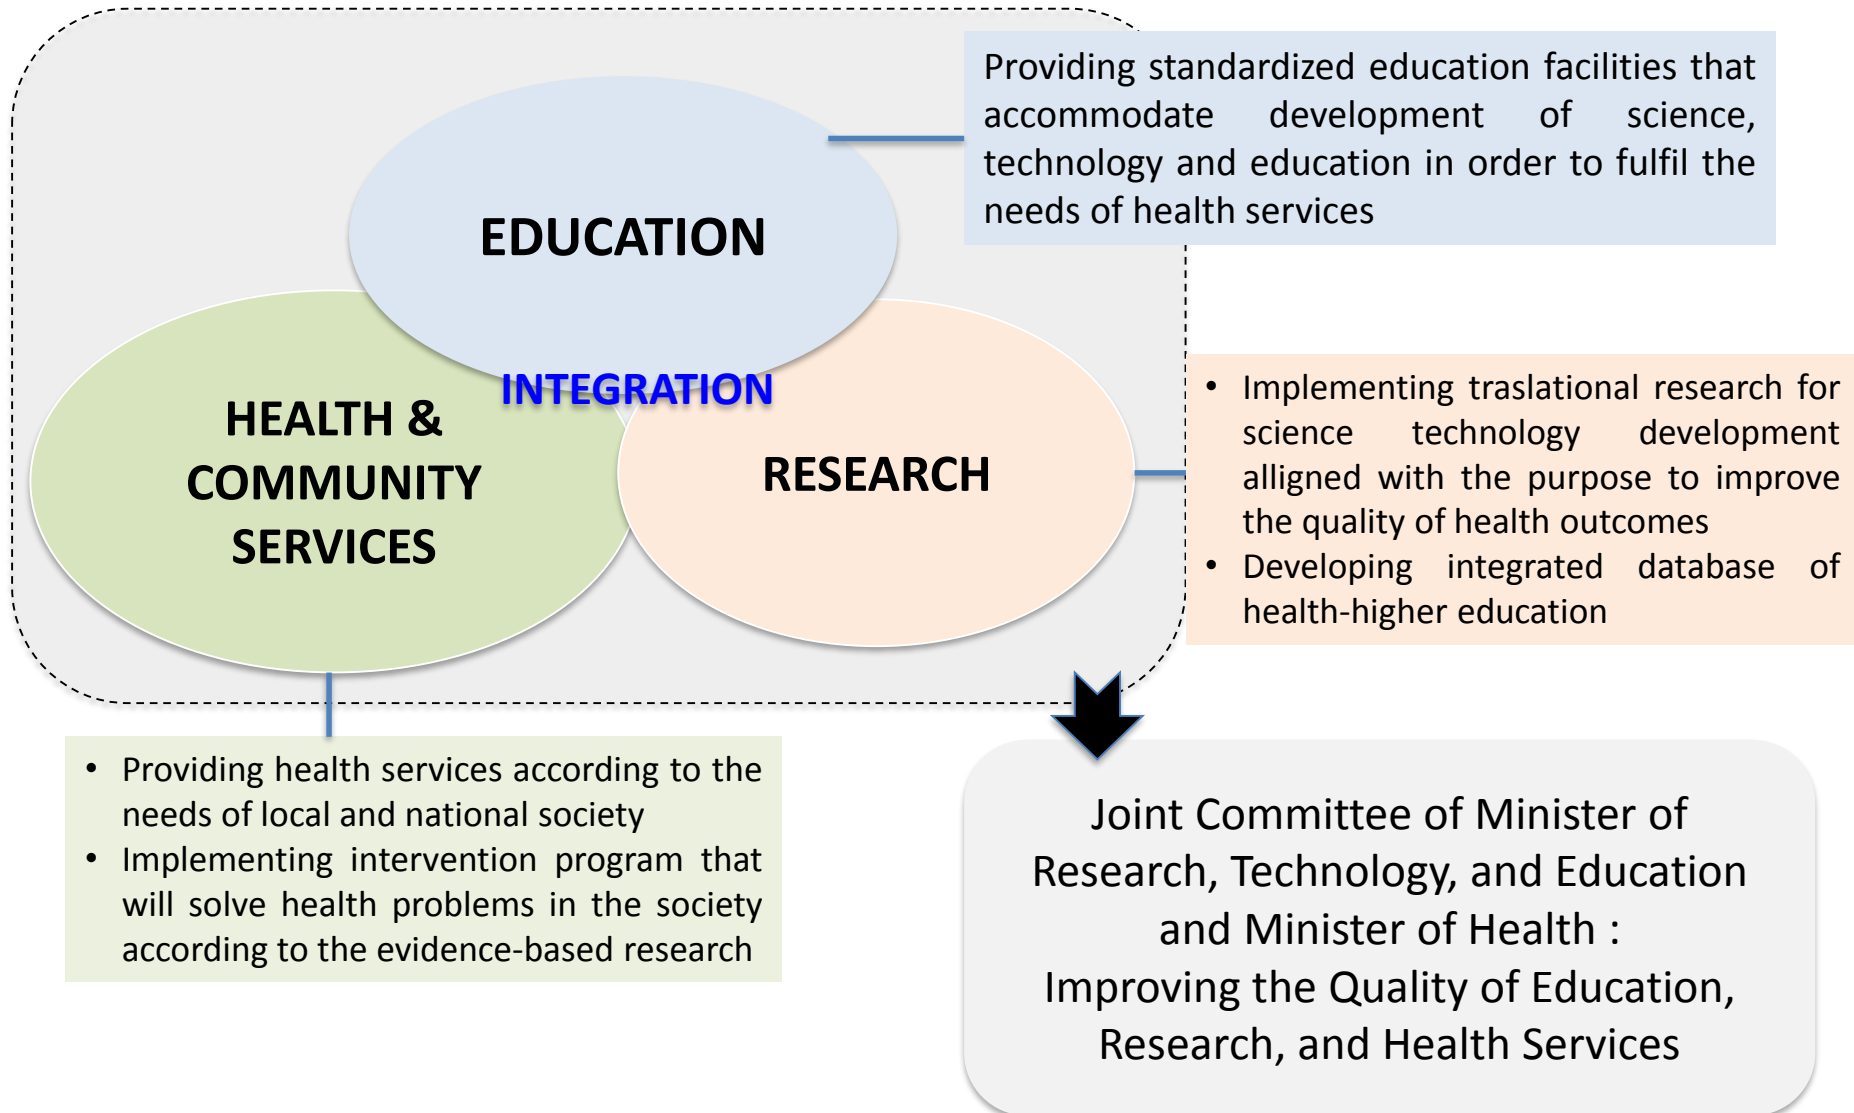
EDUCATION

Providing standardized education facilities that accommodate development of science, technology and education in order to fulfil the needs of health services

INTEGRATION

HEALTH & COMMUNITY SERVICES

RESEARCH

• Implementing traslational research for science technology development alligned with the purpose to improve the quality of health outcomes
• Developing integrated database of health-higher education

• Providing health services according to the needs of local and national society
• Implementing intervention program that will solve health problems in the society according to the evidence-based research

Joint Committee of Minister of Research, Technology, and Education and Minister of Health :
Improving the Quality of Education, Research, and Health Services